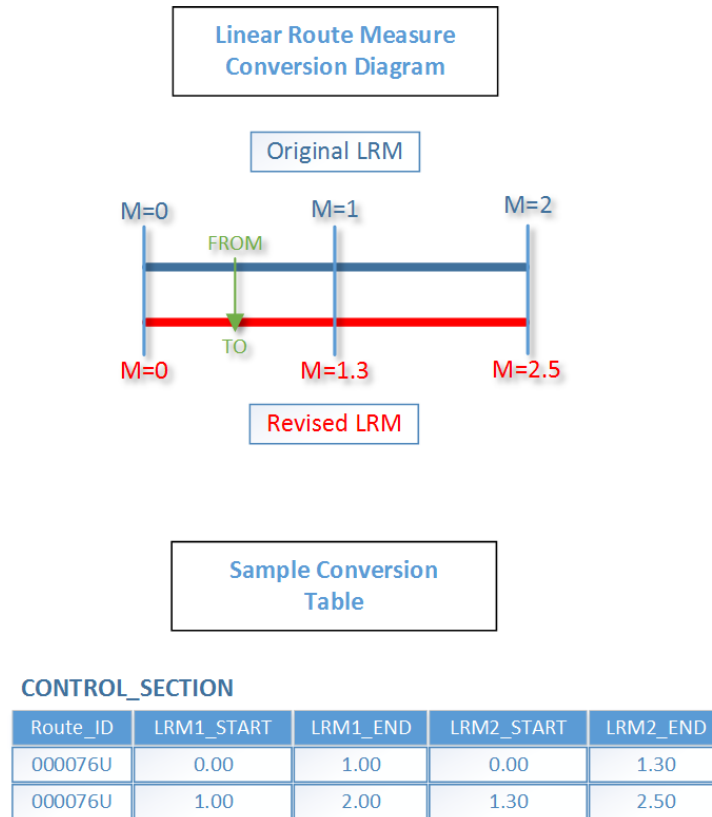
Linear Route Measure Conversion Diagram

Original LRM

M=0

M=1

M=2

FROM

TO

M=0

M=1.3

M=2.5

Revised LRM

Sample Conversion Table

CONTROL_SECTION

| Route_ID | LRM1_START | LRM1_END | LRM2_START | LRM2_END |
|---|---|---|---|---|
| 000076U | 0.00 | 1.00 | 0.00 | 1.30 |
| 000076U | 1.00 | 2.00 | 1.30 | 2.50 |